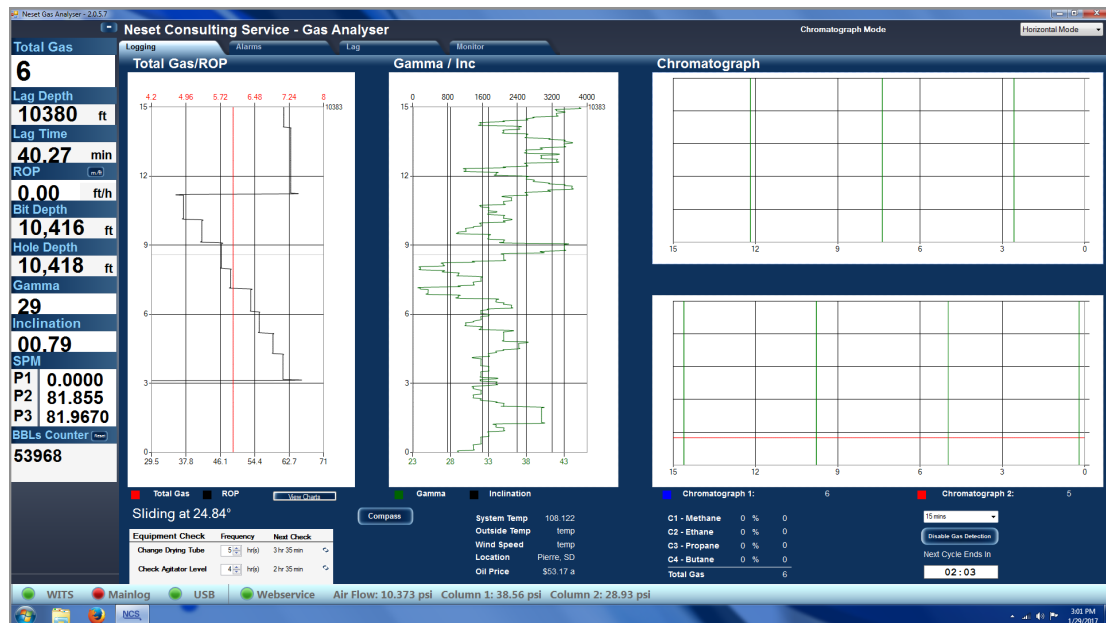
Neset Gas Analyser - 2.0.5.7

Neset Consulting Service - Gas Analyser

Chromatograph Mode

Horizontal Mode

Logging | Alarms | Lag | Monitor

Total Gas
6
Lag Depth
10380 ft
Lag Time
40.27 min
ROP m/h
0.00 ft/h
Bit Depth
10,416 ft
Hole Depth
10,418 ft
Gamma
29
Inclination
00.79
SPM
P1 0.0000
P2 81.855
P3 81.9670
BBLs Counter Reset
53968

Total Gas/ROP

4.2 4.96 5.72 6.48 7.24 8
10383
15
12
9
6
3
0
29.5 37.8 46.1 54.4 62.7 71

Total Gas ROP View Charts

Gamma / Inc

0 800 1600 2400 3200 4000
10383
15
12
9
6
3
0
23 28 33 38 43

Gamma Inclination

Chromatograph

15 12 9 6 3 0

15 12 9 6 3 0

Chromatograph 1: 6
Chromatograph 2: 5

Sliding at 24.84°

Compass

| Equipment Check | Frequency | Next Check |
|---|---|---|
| Change Drying Tube | 5 hr(s) | 3 hr 35 min |
| Check Agitator Level | 4 hr(s) | 2 hr 35 min |

System Temp 108.122
Outside Temp temp
Wind Speed temp
Location Pierre, SD
Oil Price $53.17 a

| | | | |
|---|---|---|---|
| C1 - Methane | 0 | % | 0 |
| C2 - Ethane | 0 | % | 0 |
| C3 - Propane | 0 | % | 0 |
| C4 - Butane | 0 | % | 0 |
| Total Gas | | | 6 |

15 mins
Disable Gas Detection
Next Cycle Ends In
02 : 03

WITS Mainlog USB Webservice Air Flow: 10.373 psi Column 1: 38.56 psi Column 2: 28.93 psi

NCS
3:01 PM
1/29/2017